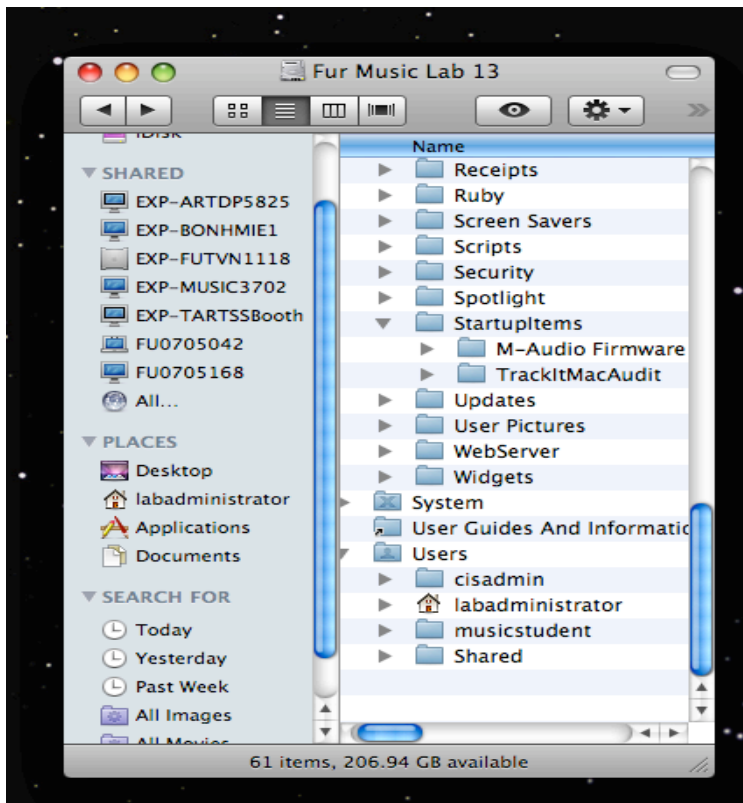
Fur Music Lab 13

iDisk
SHARED
EXP-ARTDP5825
EXP-BONHMIE1
EXP-FUTVN1118
EXP-MUSIC3702
EXP-TARTSSBooth
FU0705042
FU0705168
All...
PLACES
Desktop
labadministrator
Applications
Documents
SEARCH FOR
Today
Yesterday
Past Week
All Images
All Movies

Name
Receipts
Ruby
Screen Savers
Scripts
Security
Spotlight
StartupItems
M-Audio Firmware
TrackItMacAudit
Updates
User Pictures
WebServer
Widgets
System
User Guides And Informatic
Users
cisadmin
labadministrator
musicstudent
Shared

61 items, 206.94 GB available